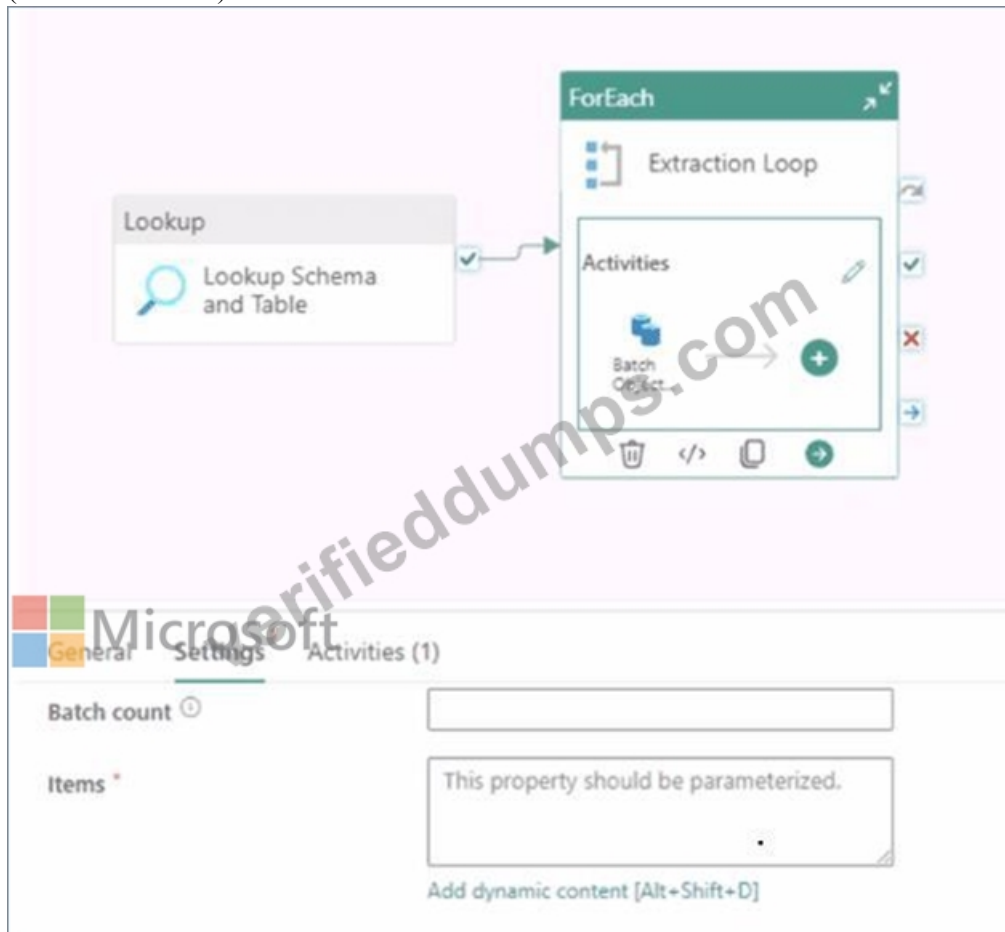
ForEach

Extraction Loop

Lookup

Lookup Schema and Table

Activities

Batch Object

verifieddumps.com

Microsoft

General Settings Activities (1)

Batch count

Items *

This property should be parameterized.

Add dynamic content [Alt+Shift+D]